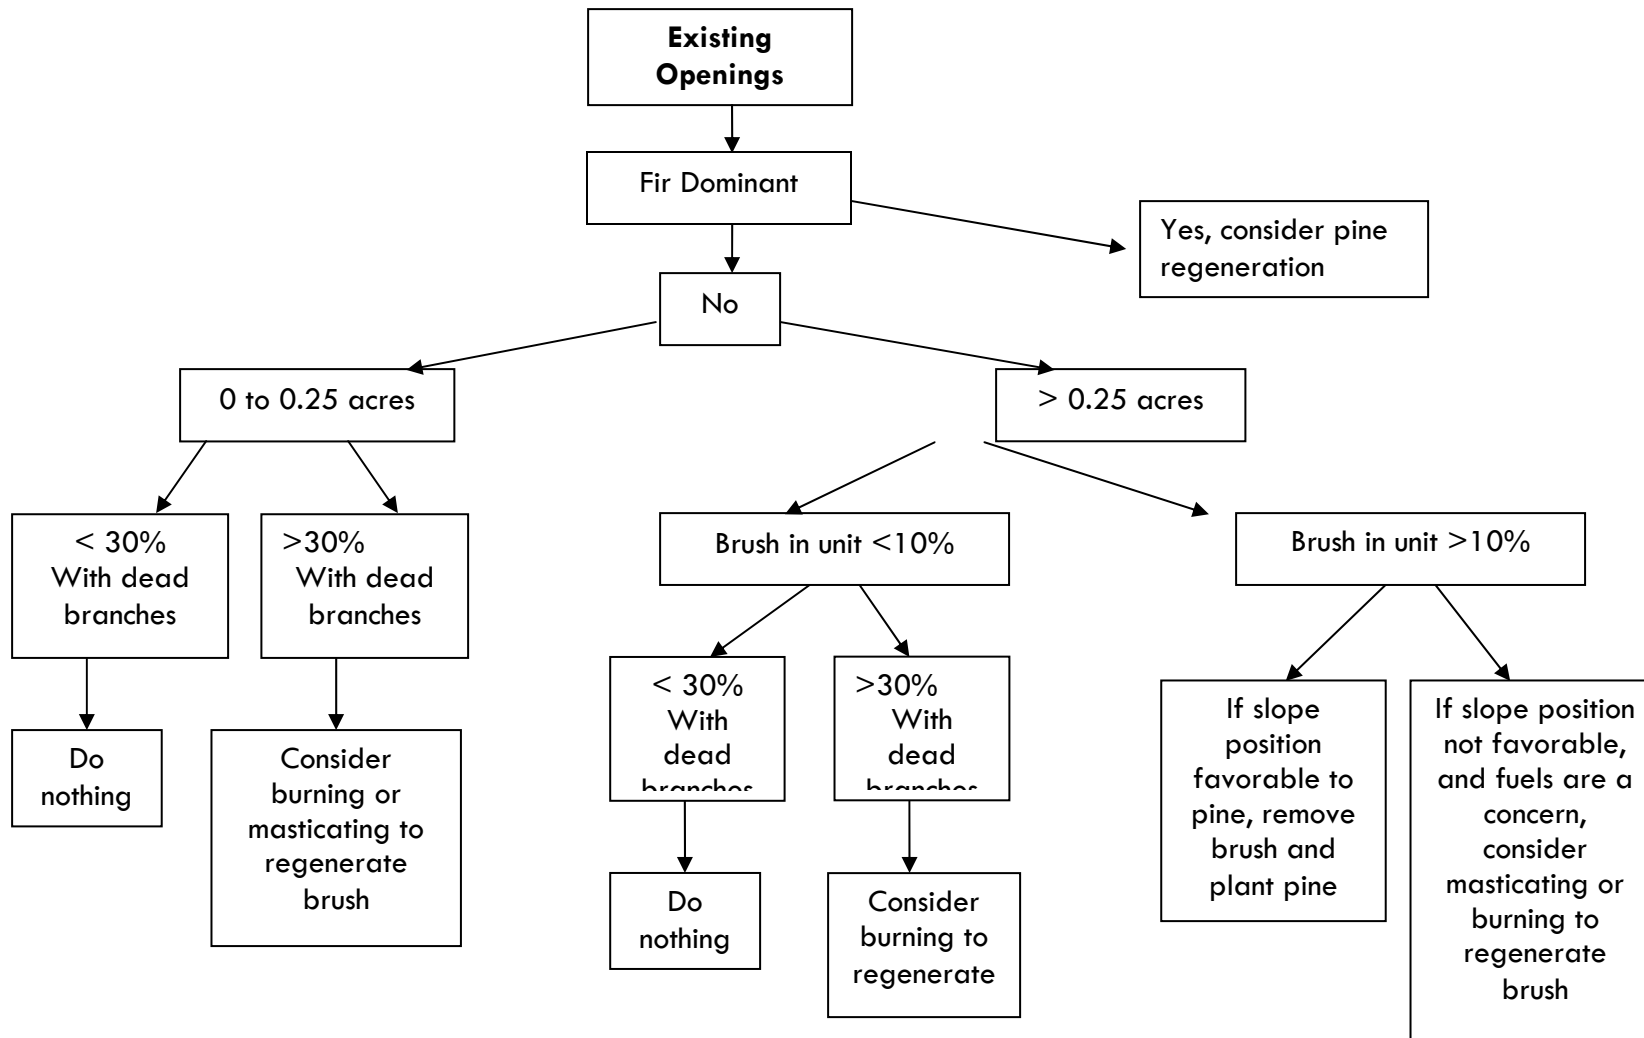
Existing Openings

Fir Dominant

Yes, consider pine regeneration

No

0 to 0.25 acres

> 0.25 acres

< 30% With dead branches

>30% With dead branches

Do nothing

Consider burning or masticating to regenerate brush

Brush in unit <10%

Brush in unit >10%

< 30% With dead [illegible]

>30% With dead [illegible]

Do nothing

Consider burning to regenerate

If slope position favorable to pine, remove brush and plant pine

If slope position not favorable, and fuels are a concern, consider masticating or burning to regenerate brush